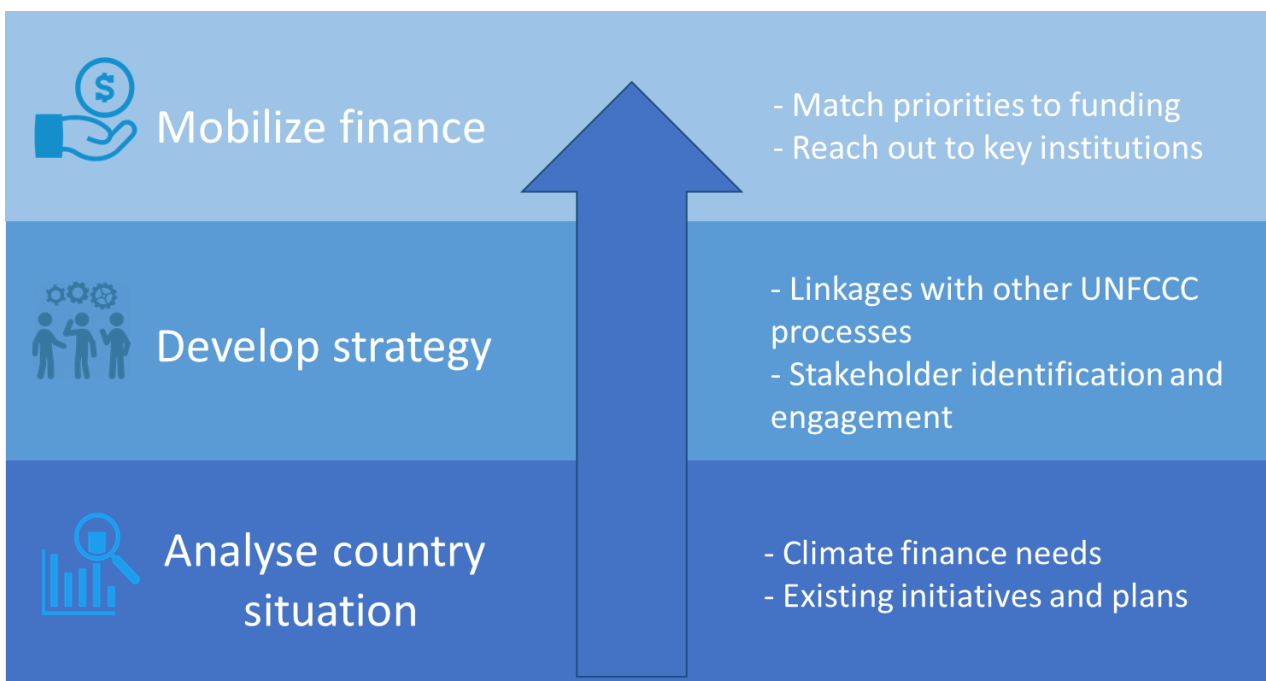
$

Mobilize finance

- Match priorities to funding
- Reach out to key institutions

Develop strategy

- Linkages with other UNFCCC processes
- Stakeholder identification and engagement

Analyse country situation

- Climate finance needs
- Existing initiatives and plans